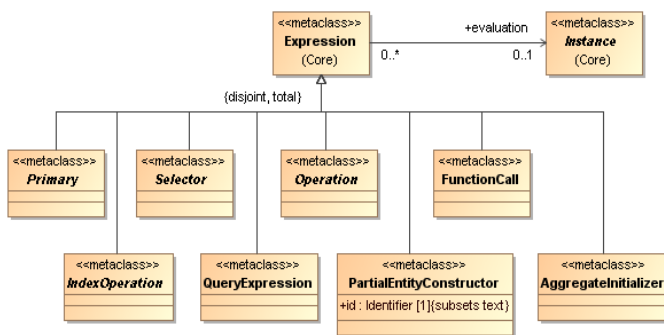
<<metaclass>>
Expression
(Core)

+evaluation
0..*
0..1

<<metaclass>>
Instance
(Core)

{disjoint, total}

<<metaclass>>
Primary

<<metaclass>>
Selector

<<metaclass>>
Operation

<<metaclass>>
FunctionCall

<<metaclass>>
IndexOperation

<<metaclass>>
QueryExpression

<<metaclass>>
PartialEntityConstructor
+id : Identifier [1]{subsets text}

<<metaclass>>
AggregateInitializer